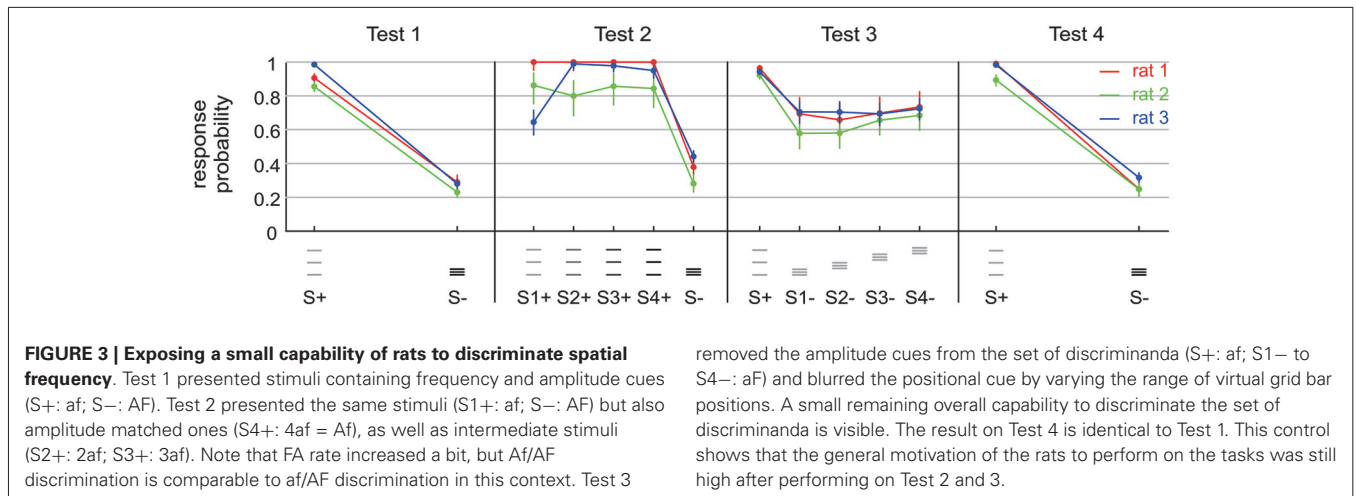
Test 1

Test 2

Test 3

Test 4

response probability

1
0.8
0.6
0.4
0.2
0

rat 1
rat 2
rat 3

S+ S-

S1+ S2+ S3+ S4+ S-

S+ S1- S2- S3- S4-

S+ S-

**FIGURE 3 | Exposing a small capability of rats to discriminate spatial frequency**. Test 1 presented stimuli containing frequency and amplitude cues (S+: af; S−: AF). Test 2 presented the same stimuli (S1+: af; S−: AF) but also amplitude matched ones (S4+: 4af = Af), as well as intermediate stimuli (S2+: 2af; S3+: 3af). Note that FA rate increased a bit, but Af/AF discrimination is comparable to af/AF discrimination in this context. Test 3 removed the amplitude cues from the set of discriminanda (S+: af; S1− to S4−: aF) and blurred the positional cue by varying the range of virtual grid bar positions. A small remaining overall capability to discriminate the set of discriminanda is visible. The result on Test 4 is identical to Test 1. This control shows that the general motivation of the rats to perform on the tasks was still high after performing on Test 2 and 3.